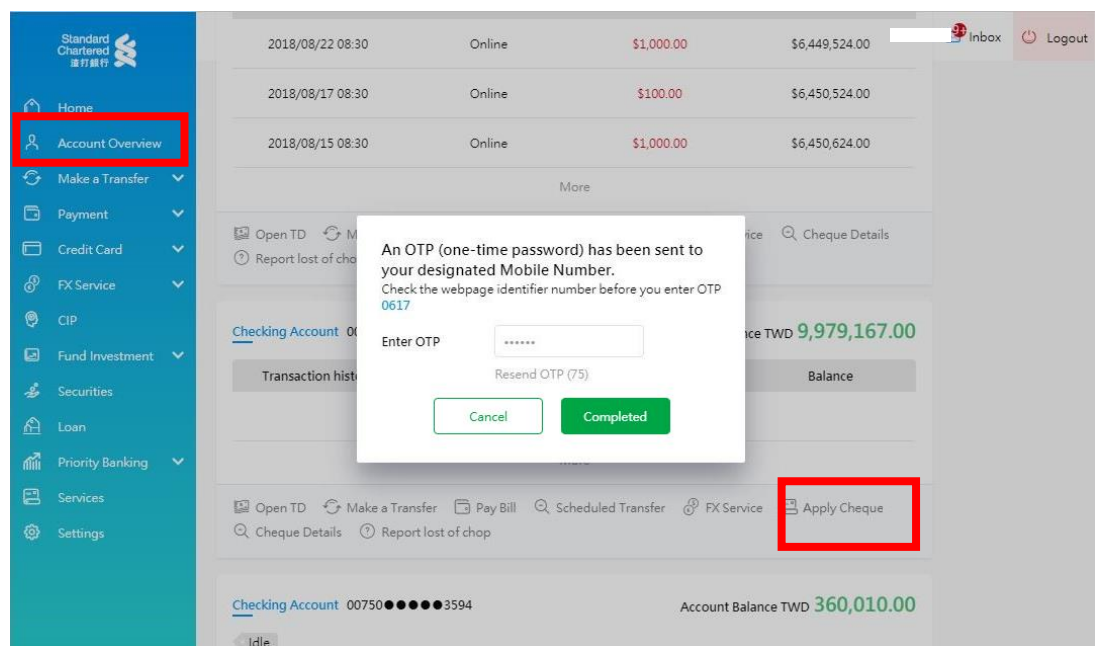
Standard Chartered 渣打銀行

Home
Account Overview
Make a Transfer
Payment
Credit Card
FX Service
CIP
Fund Investment
Securities
Loan
Priority Banking
Services
Settings

Inbox
Logout

| 2018/08/22 08:30 | Online | \$1,000.00 | \$6,449,524.00 |
|---|---|---|---|
| 2018/08/17 08:30 | Online | \$100.00 | \$6,450,524.00 |
| 2018/08/15 08:30 | Online | \$1,000.00 | \$6,450,624.00 |

More

Open TD  M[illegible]  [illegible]ice  Cheque Details
Report lost of cho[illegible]

An OTP (one-time password) has been sent to your designated Mobile Number.
Check the webpage identifier number before you enter OTP
0617

Enter OTP ••••••
Resend OTP (75)

Cancel
Completed

Checking Account 00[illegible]
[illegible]ce TWD 9,979,167.00

Transaction hist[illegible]
Balance

More

Open TD  Make a Transfer  Pay Bill  Scheduled Transfer  FX Service  Apply Cheque
Cheque Details  Report lost of chop

Checking Account 00750●●●●●3594
Account Balance TWD 360,010.00

Idle